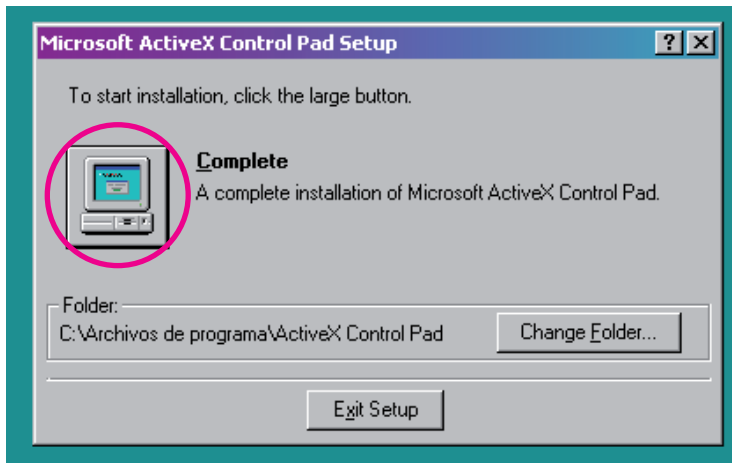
Microsoft ActiveX Control Pad Setup

?

To start installation, click the large button.

Complete

A complete installation of Microsoft ActiveX Control Pad.

Folder:

C:\Archivos de programa\ActiveX Control Pad

Change Folder...

Exit Setup